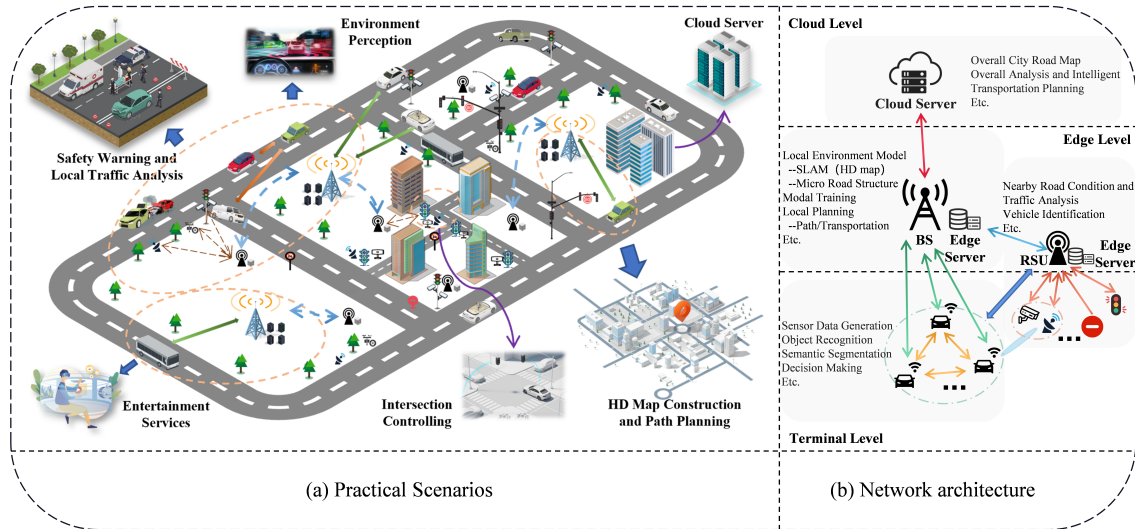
Environment Perception

Cloud Server

Safety Warning and Local Traffic Analysis

Entertainment Services

Intersection Controlling

HD Map Construction and Path Planning

(a) Practical Scenarios

Cloud Level

Cloud Server

Overall City Road Map
Overall Analysis and Intelligent Transportation Planning
Etc.

Edge Level

Local Environment Model
--SLAM (HD map)
--Micro Road Structure
Modal Training
Local Planning
--Path/Transportation
Etc.

BS

Edge Server

Nearby Road Condition and Traffic Analysis
Vehicle Identification
Etc.

RSU

Edge Server

Sensor Data Generation
Object Recognition
Semantic Segmentation
Decision Making
Etc.

...

...

Terminal Level

(b) Network architecture